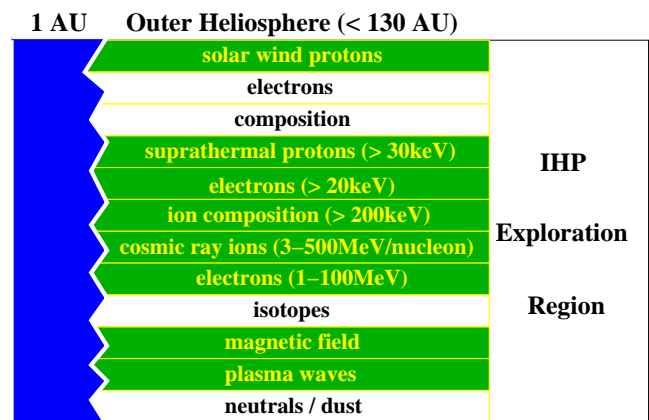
1 AU Outer Heliosphere (< 130 AU)

solar wind protons
electrons
composition
suprathermal protons (> 30keV)
electrons (> 20keV)
ion composition (> 200keV)
cosmic ray ions (3–500MeV/nucleon)
electrons (1–100MeV)
isotopes
magnetic field
plasma waves
neutrals / dust

IHP
Exploration
Region